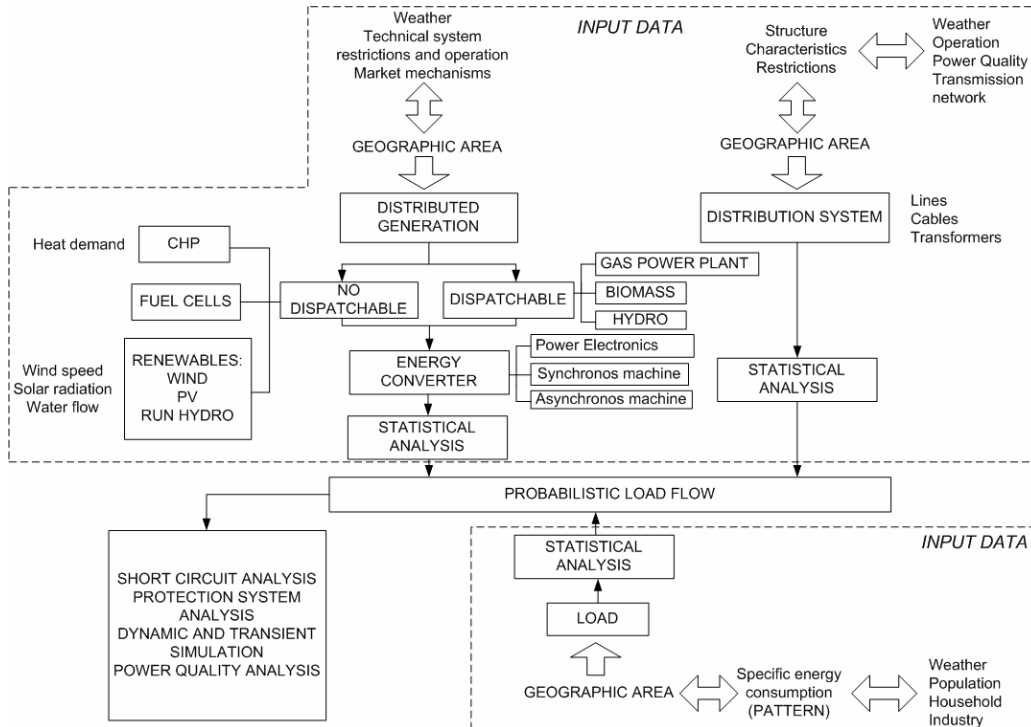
INPUT DATA

Weather
Technical system restrictions and operation
Market mechanisms

GEOGRAPHIC AREA

Structure
Characteristics
Restrictions

Weather
Operation
Power Quality
Transmission network

GEOGRAPHIC AREA

DISTRIBUTED GENERATION

DISTRIBUTION SYSTEM

Lines
Cables
Transformers

Heat demand

CHP

FUEL CELLS

NO DISPATCHABLE

DISPATCHABLE

GAS POWER PLANT

BIOMASS

HYDRO

Wind speed
Solar radiation
Water flow

RENEWABLES:
WIND
PV
RUN HYDRO

ENERGY CONVERTER

Power Electronics

Synchronos machine

Asynchronos machine

STATISTICAL ANALYSIS

STATISTICAL ANALYSIS

PROBABILISTIC LOAD FLOW

SHORT CIRCUIT ANALYSIS
PROTECTION SYSTEM ANALYSIS
DYNAMIC AND TRANSIENT SIMULATION
POWER QUALITY ANALYSIS

INPUT DATA

STATISTICAL ANALYSIS

LOAD

GEOGRAPHIC AREA

Specific energy consumption (PATTERN)

Weather
Population
Household
Industry